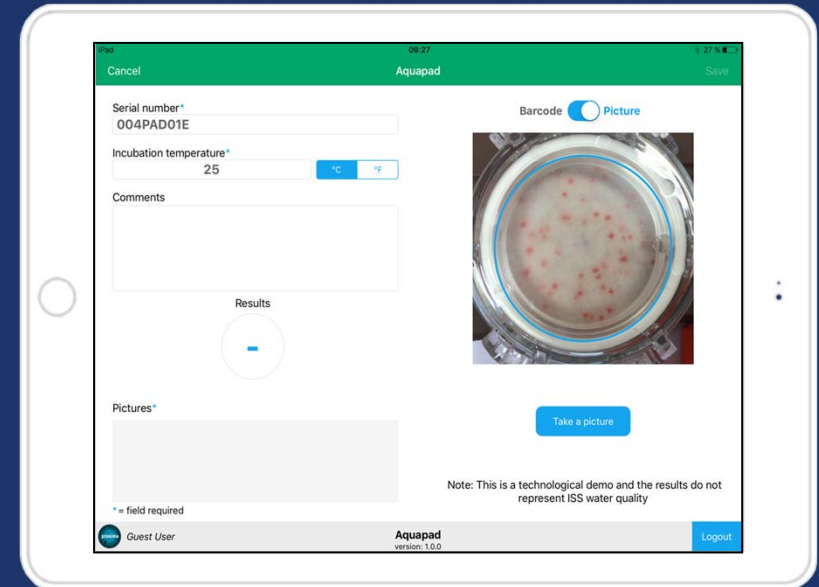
iPad
09:27
27 %

Cancel
Aquapad
Save

Serial number*
004PAD01E

Incubation temperature*
25
°C
°F

Comments

Results
-

Pictures*

* = field required

Barcode
Picture

Take a picture

Note: This is a technological demo and the results do not represent ISS water quality

Guest User
Aquapad
version: 1.0.0
Logout